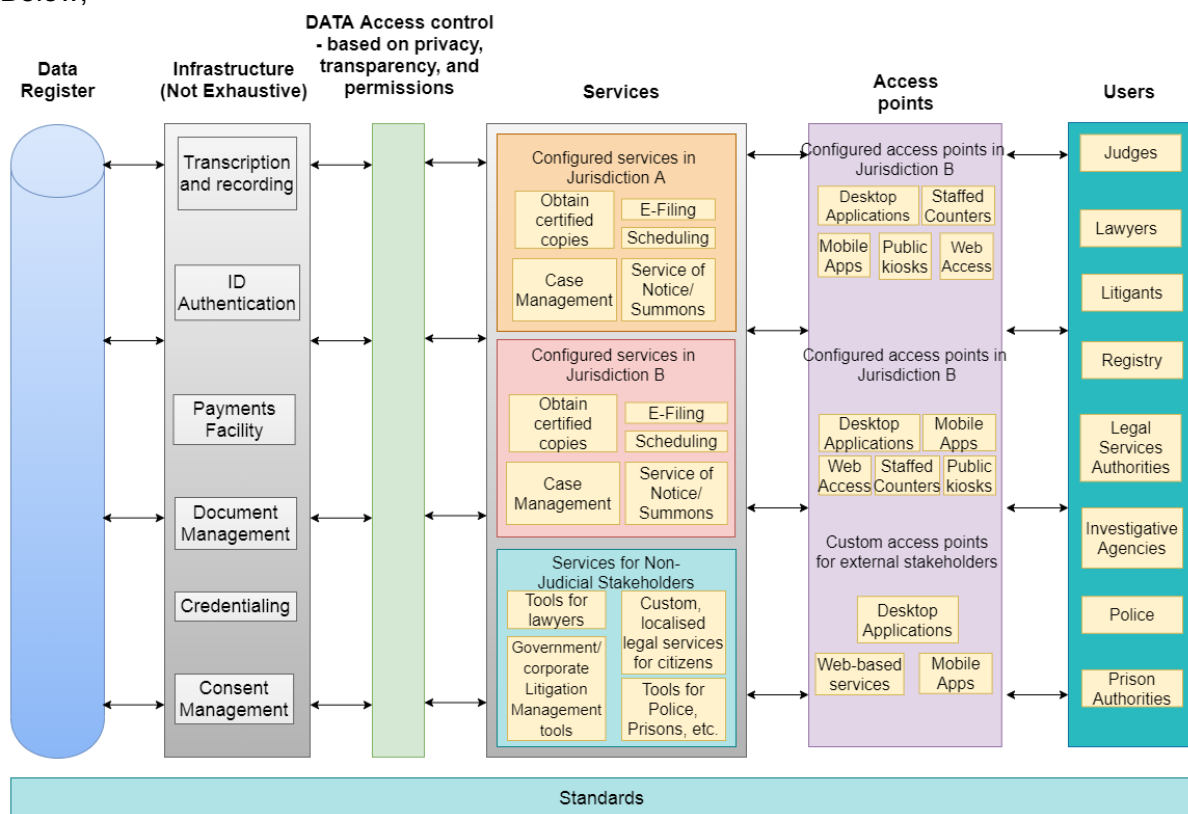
Below;

Data Register

Infrastructure (Not Exhaustive)

DATA Access control - based on privacy, transparency, and permissions

Services

Access points

Users

Transcription and recording

ID Authentication

Payments Facility

Document Management

Credentialing

Consent Management

Configured services in Jurisdiction A

Obtain certified copies

E-Filing

Scheduling

Case Management

Service of Notice/ Summons

Configured services in Jurisdiction B

Obtain certified copies

E-Filing

Scheduling

Case Management

Service of Notice/ Summons

Services for Non-Judicial Stakeholders

Tools for lawyers

Custom, localised legal services for citizens

Government/ corporate Litigation Management tools

Tools for Police, Prisons, etc.

Configured access points in Jurisdiction B

Desktop Applications

Staffed Counters

Mobile Apps

Public kiosks

Web Access

Configured access points in Jurisdiction B

Desktop Applications

Mobile Apps

Web Access

Staffed Counters

Public kiosks

Custom access points for external stakeholders

Desktop Applications

Web-based services

Mobile Apps

Judges

Lawyers

Litigants

Registry

Legal Services Authorities

Investigative Agencies

Police

Prison Authorities

Standards